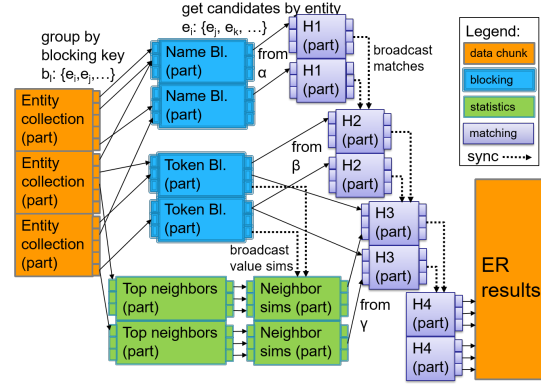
group by blocking key $b_l$: {$e_i$,$e_j$,…}

get candidates by entity $e_i$: {$e_j$, $e_k$, …}

Legend:
data chunk
blocking
statistics
matching
sync

Entity collection (part)

Entity collection (part)

Entity collection (part)

Name Bl. (part)

Name Bl. (part)

from α

H1 (part)

H1 (part)

broadcast matches

Token Bl. (part)

Token Bl. (part)

H2 (part)

from β

H2 (part)

H3 (part)

H3 (part)

broadcast value sims

Top neighbors (part)

Top neighbors (part)

Neighbor sims (part)

Neighbor sims (part)

from γ

H4 (part)

H4 (part)

ER results